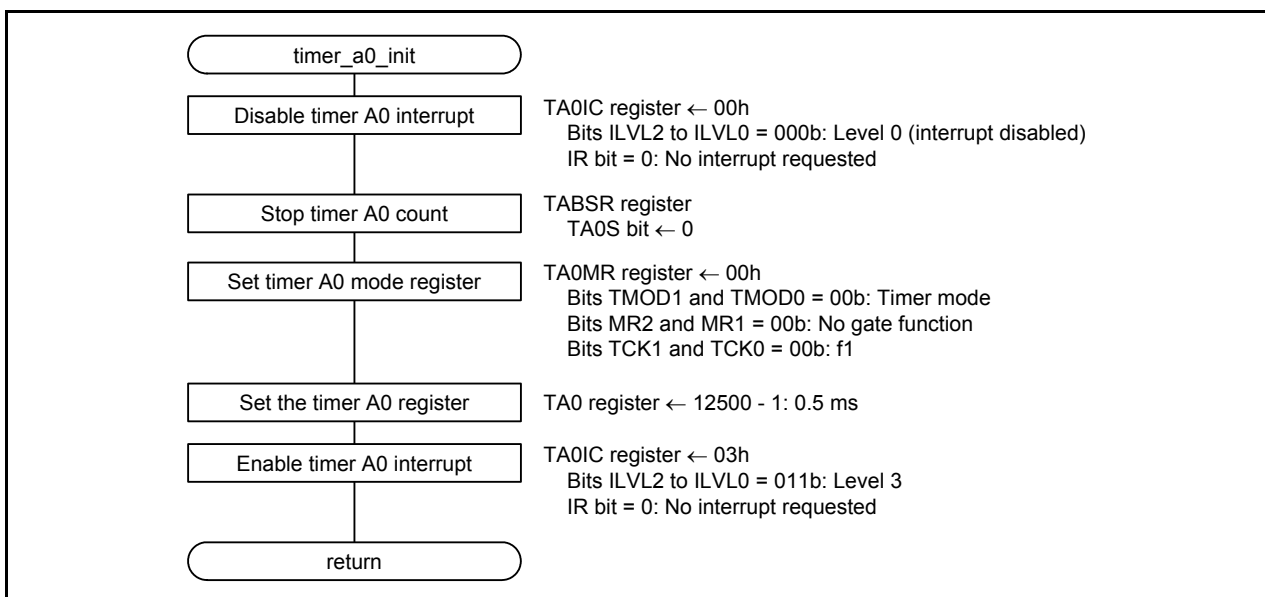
timer_a0_init

Disable timer A0 interrupt

TA0IC register ← 00h
Bits ILVL2 to ILVL0 = 000b: Level 0 (interrupt disabled)
IR bit = 0: No interrupt requested

Stop timer A0 count

TABSR register
TA0S bit ← 0

Set timer A0 mode register

TA0MR register ← 00h
Bits TMOD1 and TMOD0 = 00b: Timer mode
Bits MR2 and MR1 = 00b: No gate function
Bits TCK1 and TCK0 = 00b: f1

Set the timer A0 register

TA0 register ← 12500 - 1: 0.5 ms

Enable timer A0 interrupt

TA0IC register ← 03h
Bits ILVL2 to ILVL0 = 011b: Level 3
IR bit = 0: No interrupt requested

return